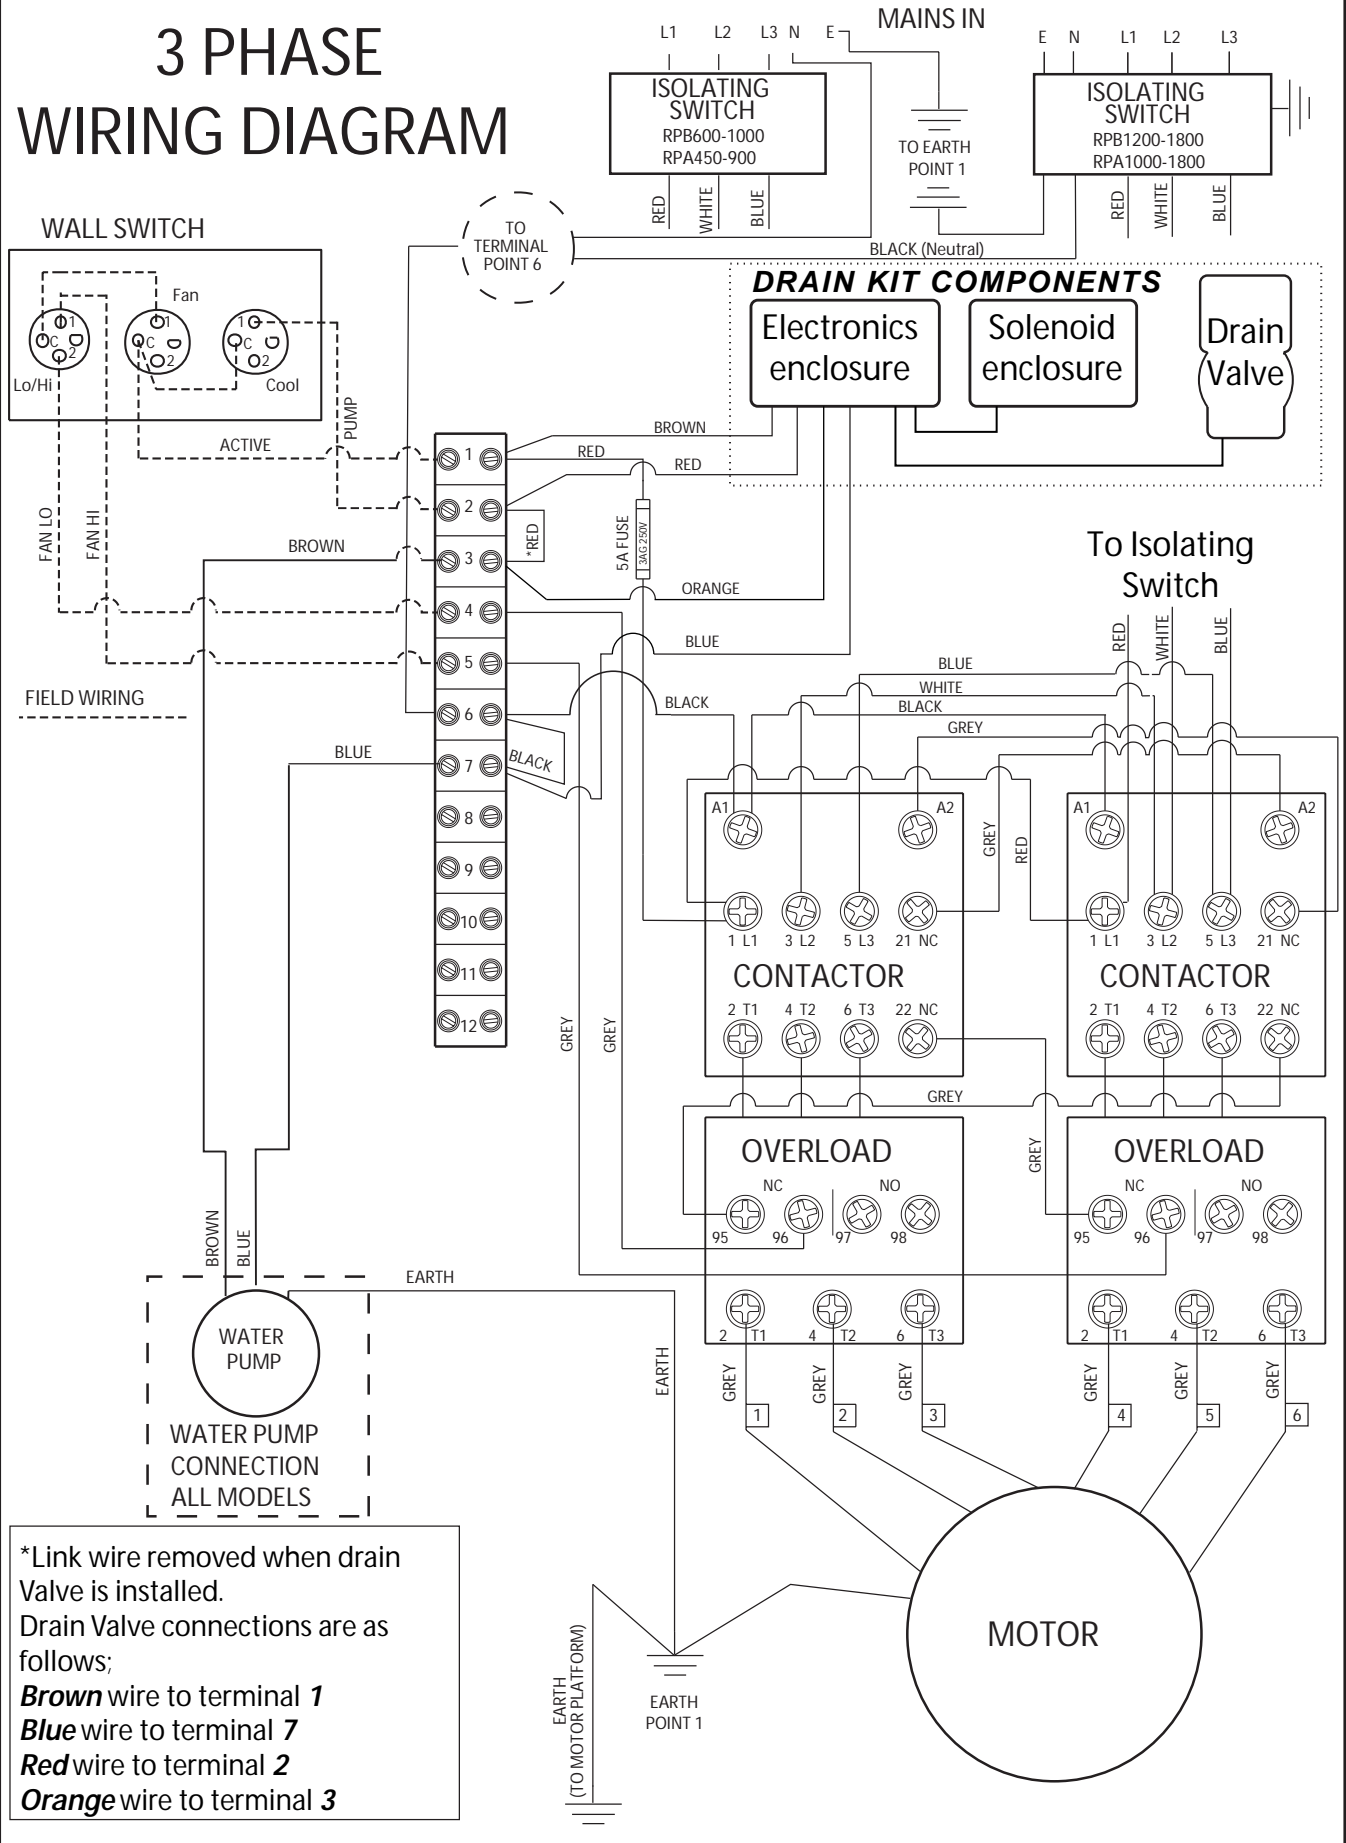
3 PHASE
WIRING DIAGRAM

MAINS IN

L1 L2 L3 N E

ISOLATING SWITCH
RPB600-1000
RPA450-900

RED WHITE BLUE

TO EARTH POINT 1

E N L1 L2 L3

ISOLATING SWITCH
RPB1200-1800
RPA1000-1800

RED WHITE BLUE

TO TERMINAL POINT 6

BLACK (Neutral)

WALL SWITCH

Fan
1 C 2
Lo/Hi
Cool

DRAIN KIT COMPONENTS

Electronics enclosure

Solenoid enclosure

Drain Valve

ACTIVE
PUMP
BROWN
RED
RED
*RED
5A FUSE
3AG 250V
FAN LO
FAN HI
BROWN
ORANGE
BLUE
FIELD WIRING
BLACK
BLUE
BLACK
1 2 3 4 5 6 7 8 9 10 11 12

To Isolating Switch

RED WHITE BLUE
BLUE
WHITE
BLACK
GREY

A1 A2
GREY
RED
A1 A2

1 L1 3 L2 5 L3 21 NC
CONTACTOR
2 T1 4 T2 6 T3 22 NC

1 L1 3 L2 5 L3 21 NC
CONTACTOR
2 T1 4 T2 6 T3 22 NC

GREY
GREY
GREY
GREY

OVERLOAD
NC NO
95 96 97 98

OVERLOAD
NC NO
95 96 97 98

2 T1 4 T2 6 T3
2 T1 4 T2 6 T3

BROWN
BLUE
EARTH

WATER PUMP

WATER PUMP CONNECTION ALL MODELS

EARTH

GREY GREY GREY GREY GREY GREY
1 2 3 4 5 6

MOTOR

EARTH (TO MOTOR PLATFORM)

EARTH POINT 1

*Link wire removed when drain Valve is installed.
Drain Valve connections are as follows;
**Brown** wire to terminal **1**
**Blue** wire to terminal **7**
**Red** wire to terminal **2**
**Orange** wire to terminal **3**